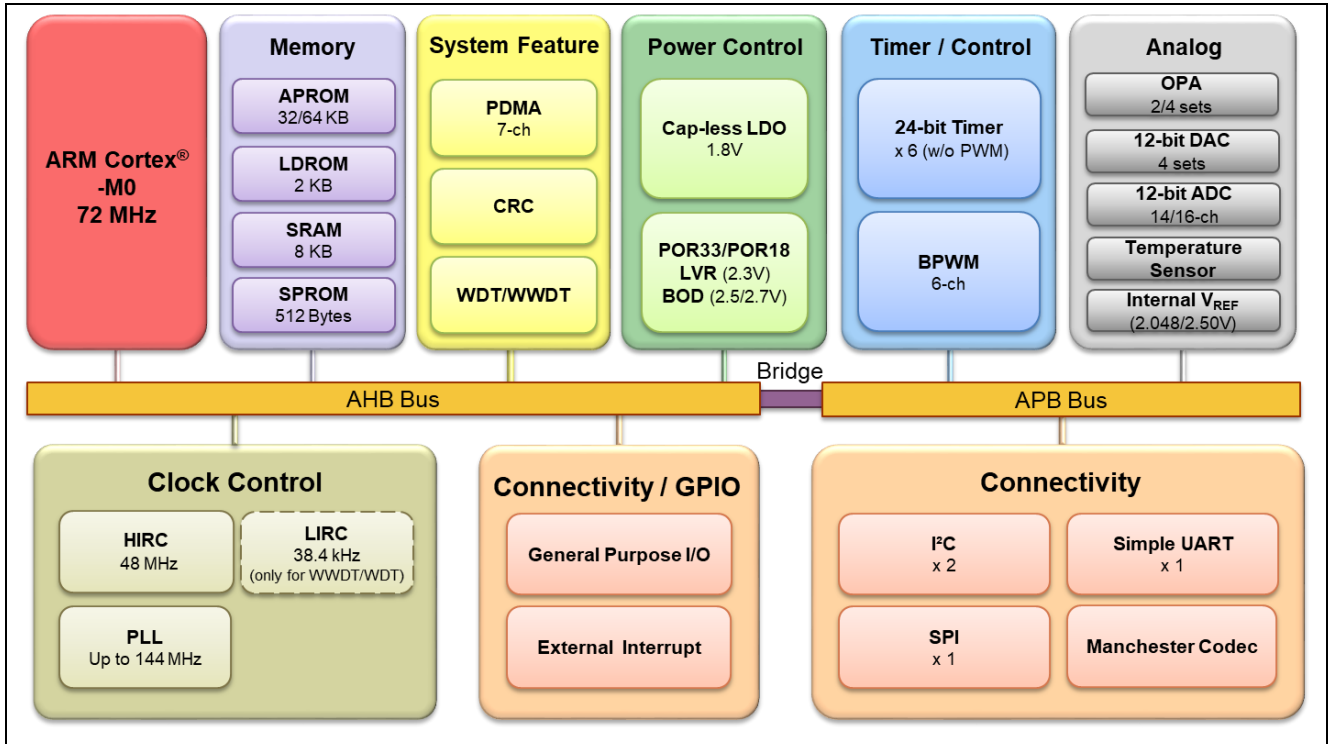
ARM Cortex® -M0
72 MHz

Memory
APROM
32/64 KB
LDROM
2 KB
SRAM
8 KB
SPROM
512 Bytes

System Feature
PDMA
7-ch
CRC
WDT/WWDT

Power Control
Cap-less LDO
1.8V
POR33/POR18
LVR (2.3V)
BOD (2.5/2.7V)

Timer / Control
24-bit Timer
x 6 (w/o PWM)
BPWM
6-ch

Analog
OPA
2/4 sets
12-bit DAC
4 sets
12-bit ADC
14/16-ch
Temperature Sensor
Internal $V_{REF}$
(2.048/2.50V)

Bridge
AHB Bus
APB Bus

Clock Control
HIRC
48 MHz
LIRC
38.4 kHz
(only for WWDT/WDT)
PLL
Up to 144 MHz

Connectivity / GPIO
General Purpose I/O
External Interrupt

Connectivity
I²C
x 2
Simple UART
x 1
SPI
x 1
Manchester Codec